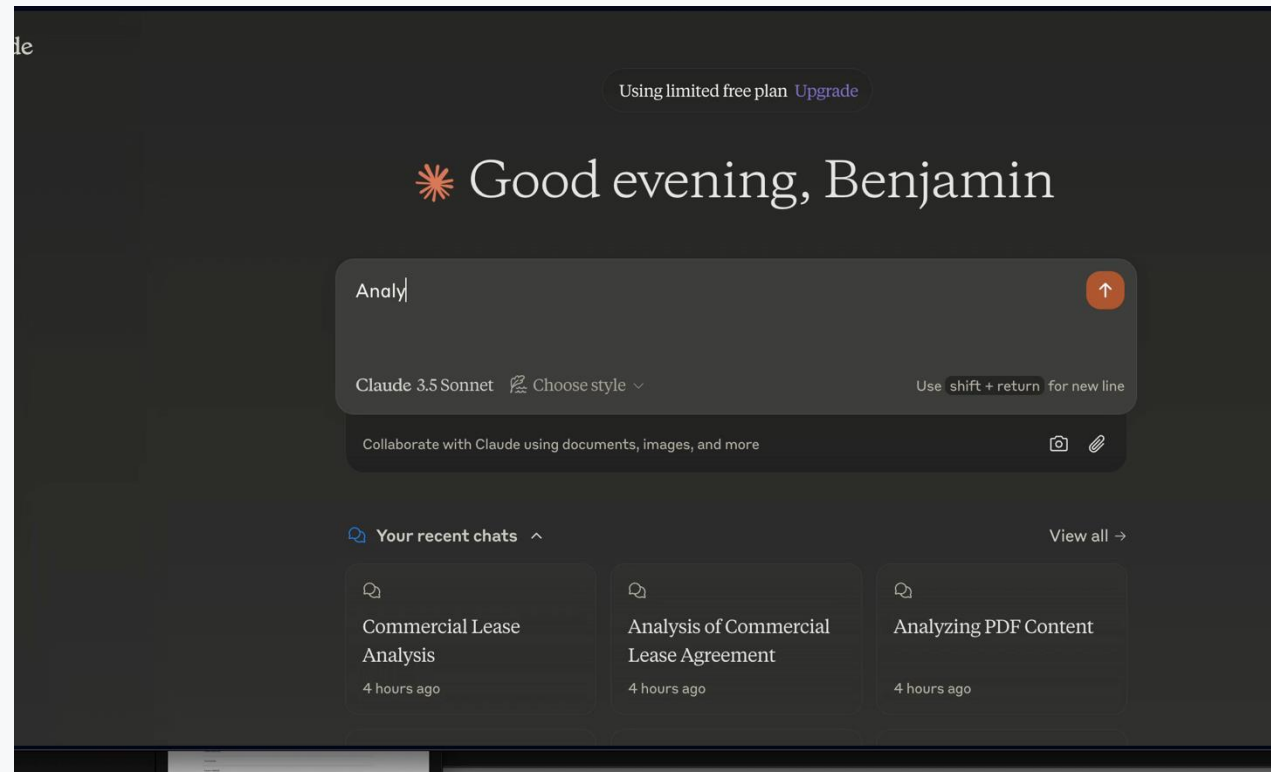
de

Using limited free plan Upgrade

Good evening, Benjamin

Analy

Claude 3.5 Sonnet Choose style

Use shift + return for new line

Collaborate with Claude using documents, images, and more

Your recent chats

View all →

Commercial Lease Analysis
4 hours ago

Analysis of Commercial Lease Agreement
4 hours ago

Analyzing PDF Content
4 hours ago